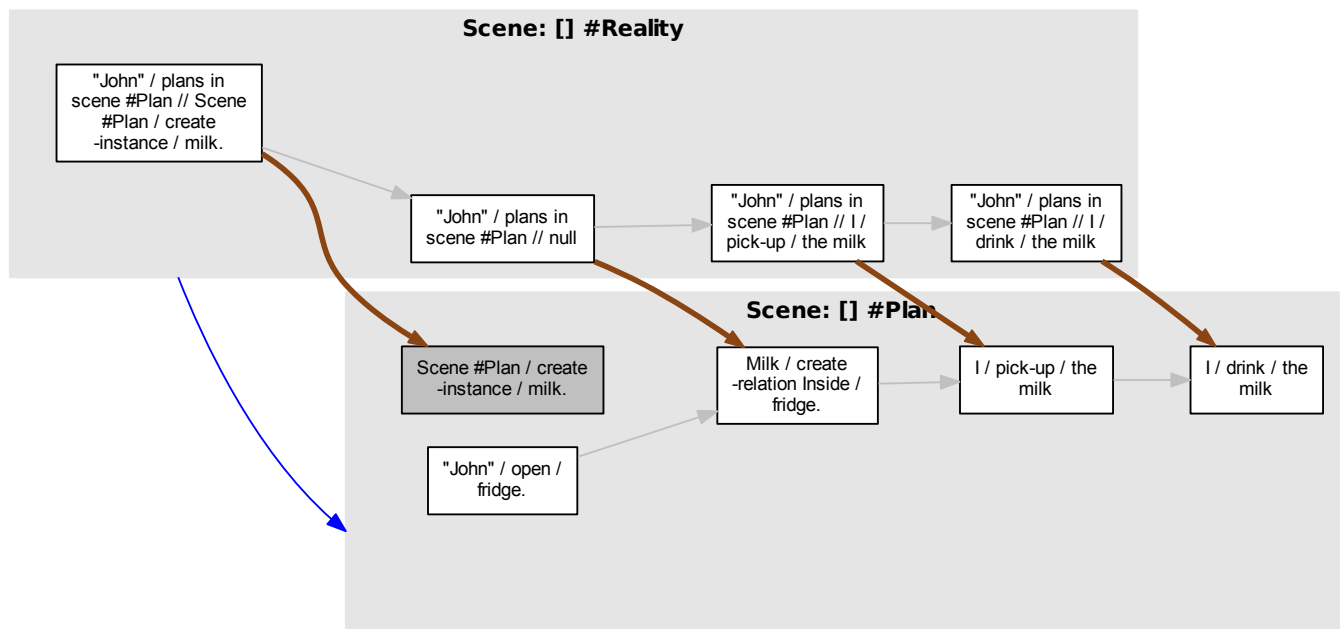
Scene: [] #Reality

"John" / plans in scene #Plan // Scene #Plan / create -instance / milk.

"John" / plans in scene #Plan // null

"John" / plans in scene #Plan // I / pick-up / the milk

"John" / plans in scene #Plan // I / drink / the milk

Scene: [] #Plan

Scene #Plan / create -instance / milk.

Milk / create -relation Inside / fridge.

I / pick-up / the milk

I / drink / the milk

"John" / open / fridge.